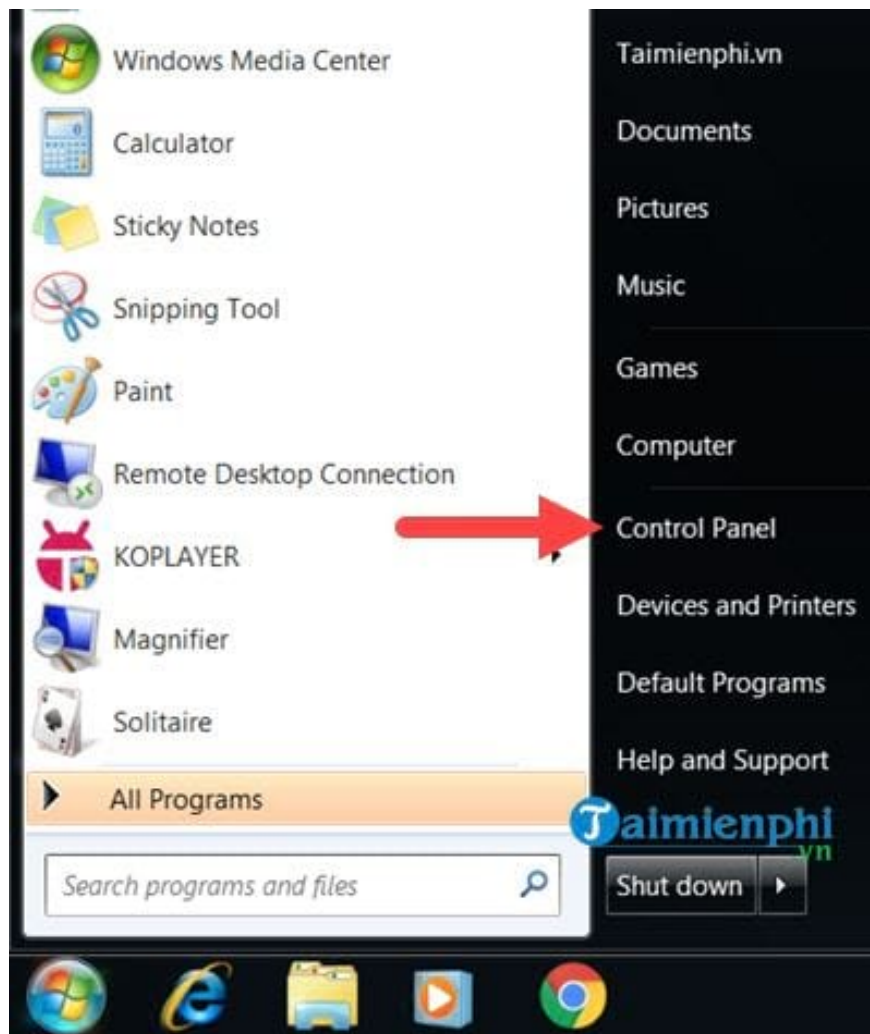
Windows Media Center
Calculator
Sticky Notes
Snipping Tool
Paint
Remote Desktop Connection
KOPLAYER
Magnifier
Solitaire
All Programs
Search programs and files

Taimienphi.vn
Documents
Pictures
Music
Games
Computer
Control Panel
Devices and Printers
Default Programs
Help and Support
Taimienphi.vn
Shut down